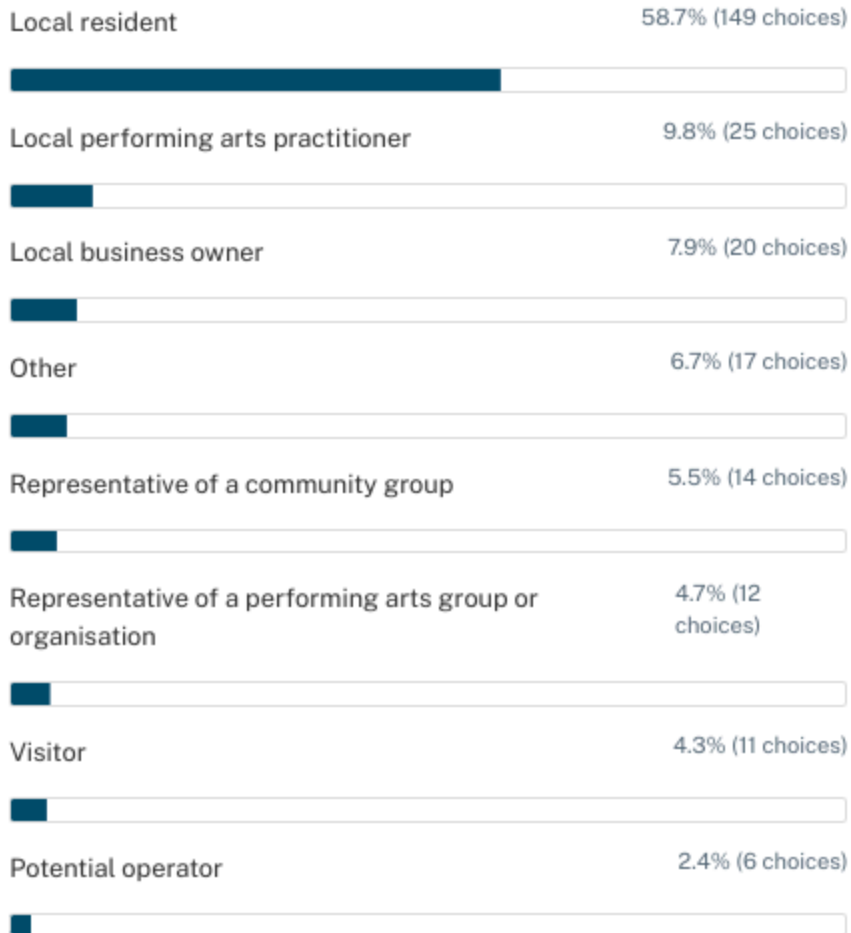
Local resident
58.7% (149 choices)

Local performing arts practitioner
9.8% (25 choices)

Local business owner
7.9% (20 choices)

Other
6.7% (17 choices)

Representative of a community group
5.5% (14 choices)

Representative of a performing arts group or organisation
4.7% (12 choices)

Visitor
4.3% (11 choices)

Potential operator
2.4% (6 choices)